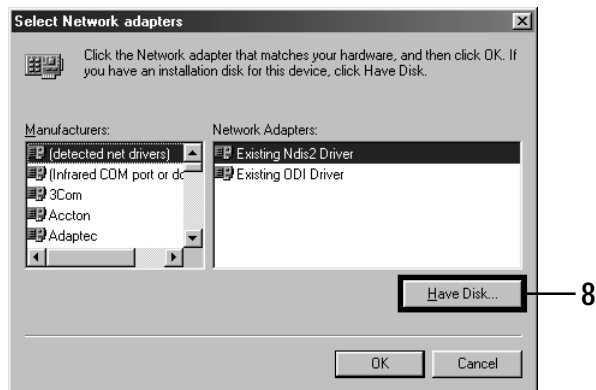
Select Network adapters

Click the Network adapter that matches your hardware, and then click OK. If you have an installation disk for this device, click Have Disk.

Manufacturers:

(detected net drivers)
(Infrared COM port or dc
3Com
Accton
Adaptec

Network Adapters:

Existing Ndis2 Driver
Existing ODI Driver

Have Disk...

8

OK

Cancel